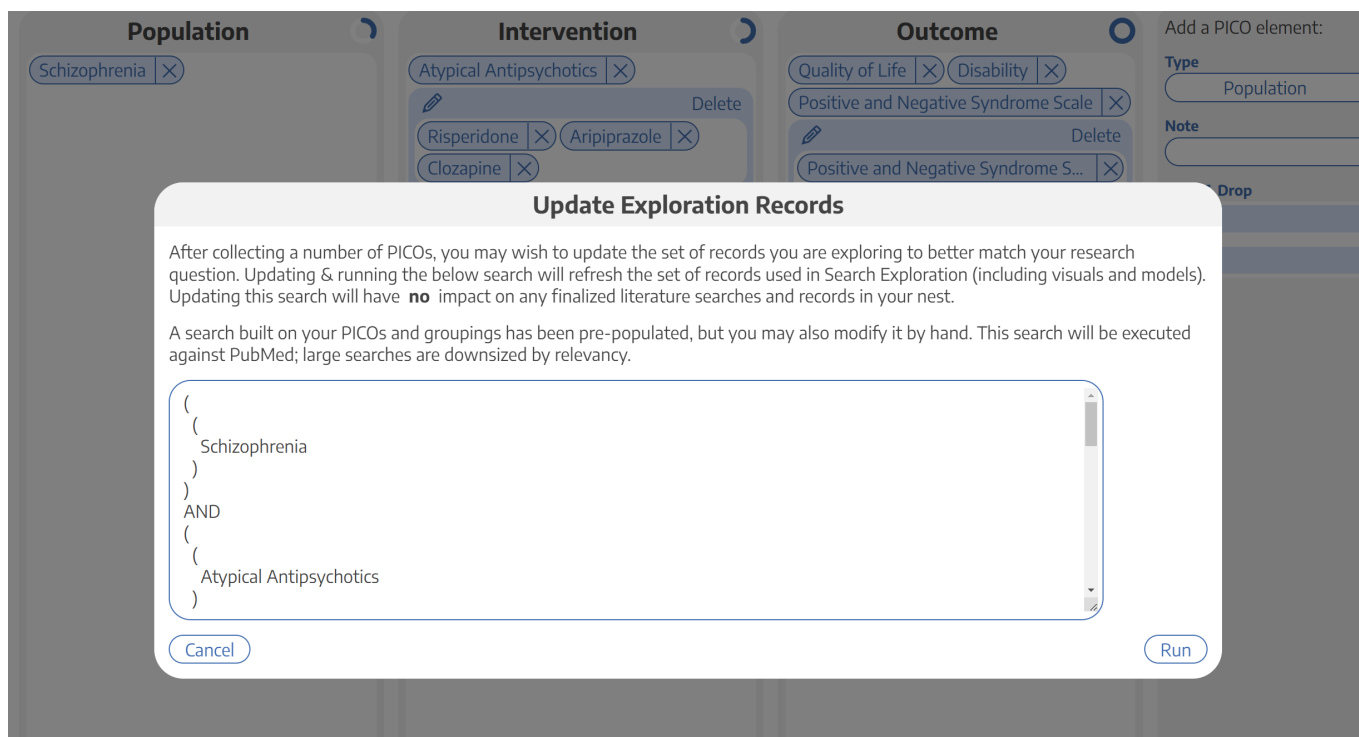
Population

Schizophrenia ×

Intervention

Atypical Antipsychotics ×

Delete

Risperidone × Aripiprazole ×

Clozapine ×

Outcome

Quality of Life × Disability ×

Positive and Negative Syndrome Scale ×

Delete

Positive and Negative Syndrome S... ×

Add a PICO element:

Type

Population

Note

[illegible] Drop

Update Exploration Records

After collecting a number of PICOs, you may wish to update the set of records you are exploring to better match your research question. Updating & running the below search will refresh the set of records used in Search Exploration (including visuals and models). Updating this search will have **no** impact on any finalized literature searches and records in your nest.

A search built on your PICOs and groupings has been pre-populated, but you may also modify it by hand. This search will be executed against PubMed; large searches are downsized by relevancy.

(
(
Schizophrenia
)
)
AND
(
(
Atypical Antipsychotics
)

Cancel

Run